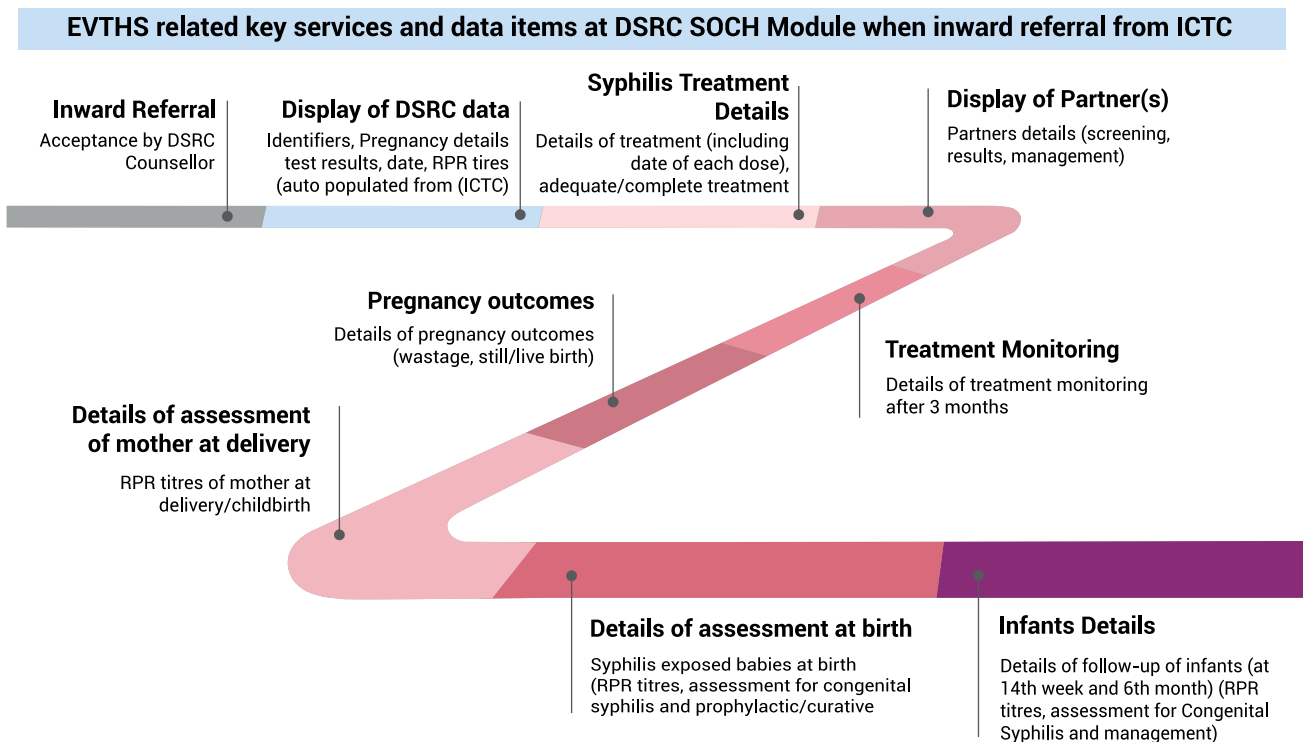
EVTHS related key services and data items at DSRC SOCH Module when inward referral from ICTC

Inward Referral
Acceptance by DSRC Counsellor

Display of DSRC data
Identifiers, Pregnancy details test results, date, RPR tires (auto populated from (ICTC)

Syphilis Treatment Details
Details of treatment (including date of each dose), adequate/complete treatment

Display of Partner(s)
Partners details (screening, results, management)

Pregnancy outcomes
Details of pregnancy outcomes (wastage, still/live birth)

Treatment Monitoring
Details of treatment monitoring after 3 months

Details of assessment of mother at delivery
RPR titres of mother at delivery/childbirth

Details of assessment at birth
Syphilis exposed babies at birth (RPR titres, assessment for congenital syphilis and prophylactic/curative

Infants Details
Details of follow-up of infants (at 14th week and 6th month) (RPR titres, assessment for Congenital Syphilis and management)